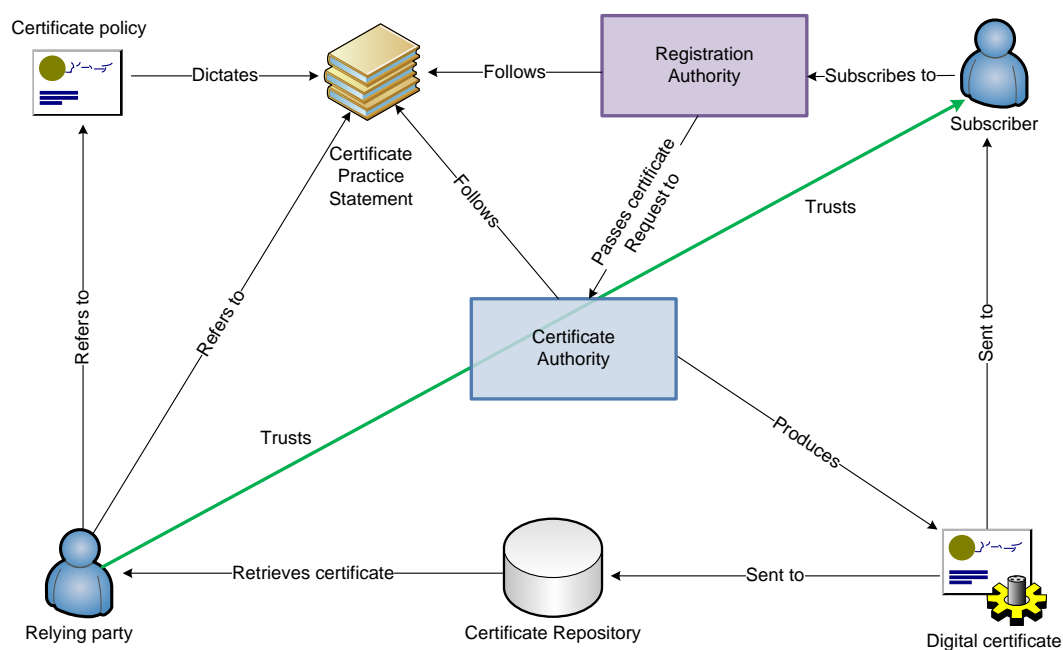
Certificate policy

Dictates

Follows

Registration Authority

Subscribes to

Subscriber

Certificate Practice Statement

Follows

Passes certificate Request to

Trusts

Refers to

Refers to

Certificate Authority

Sent to

Trusts

Produces

Retrieves certificate

Sent to

Relying party

Certificate Repository

Digital certificate